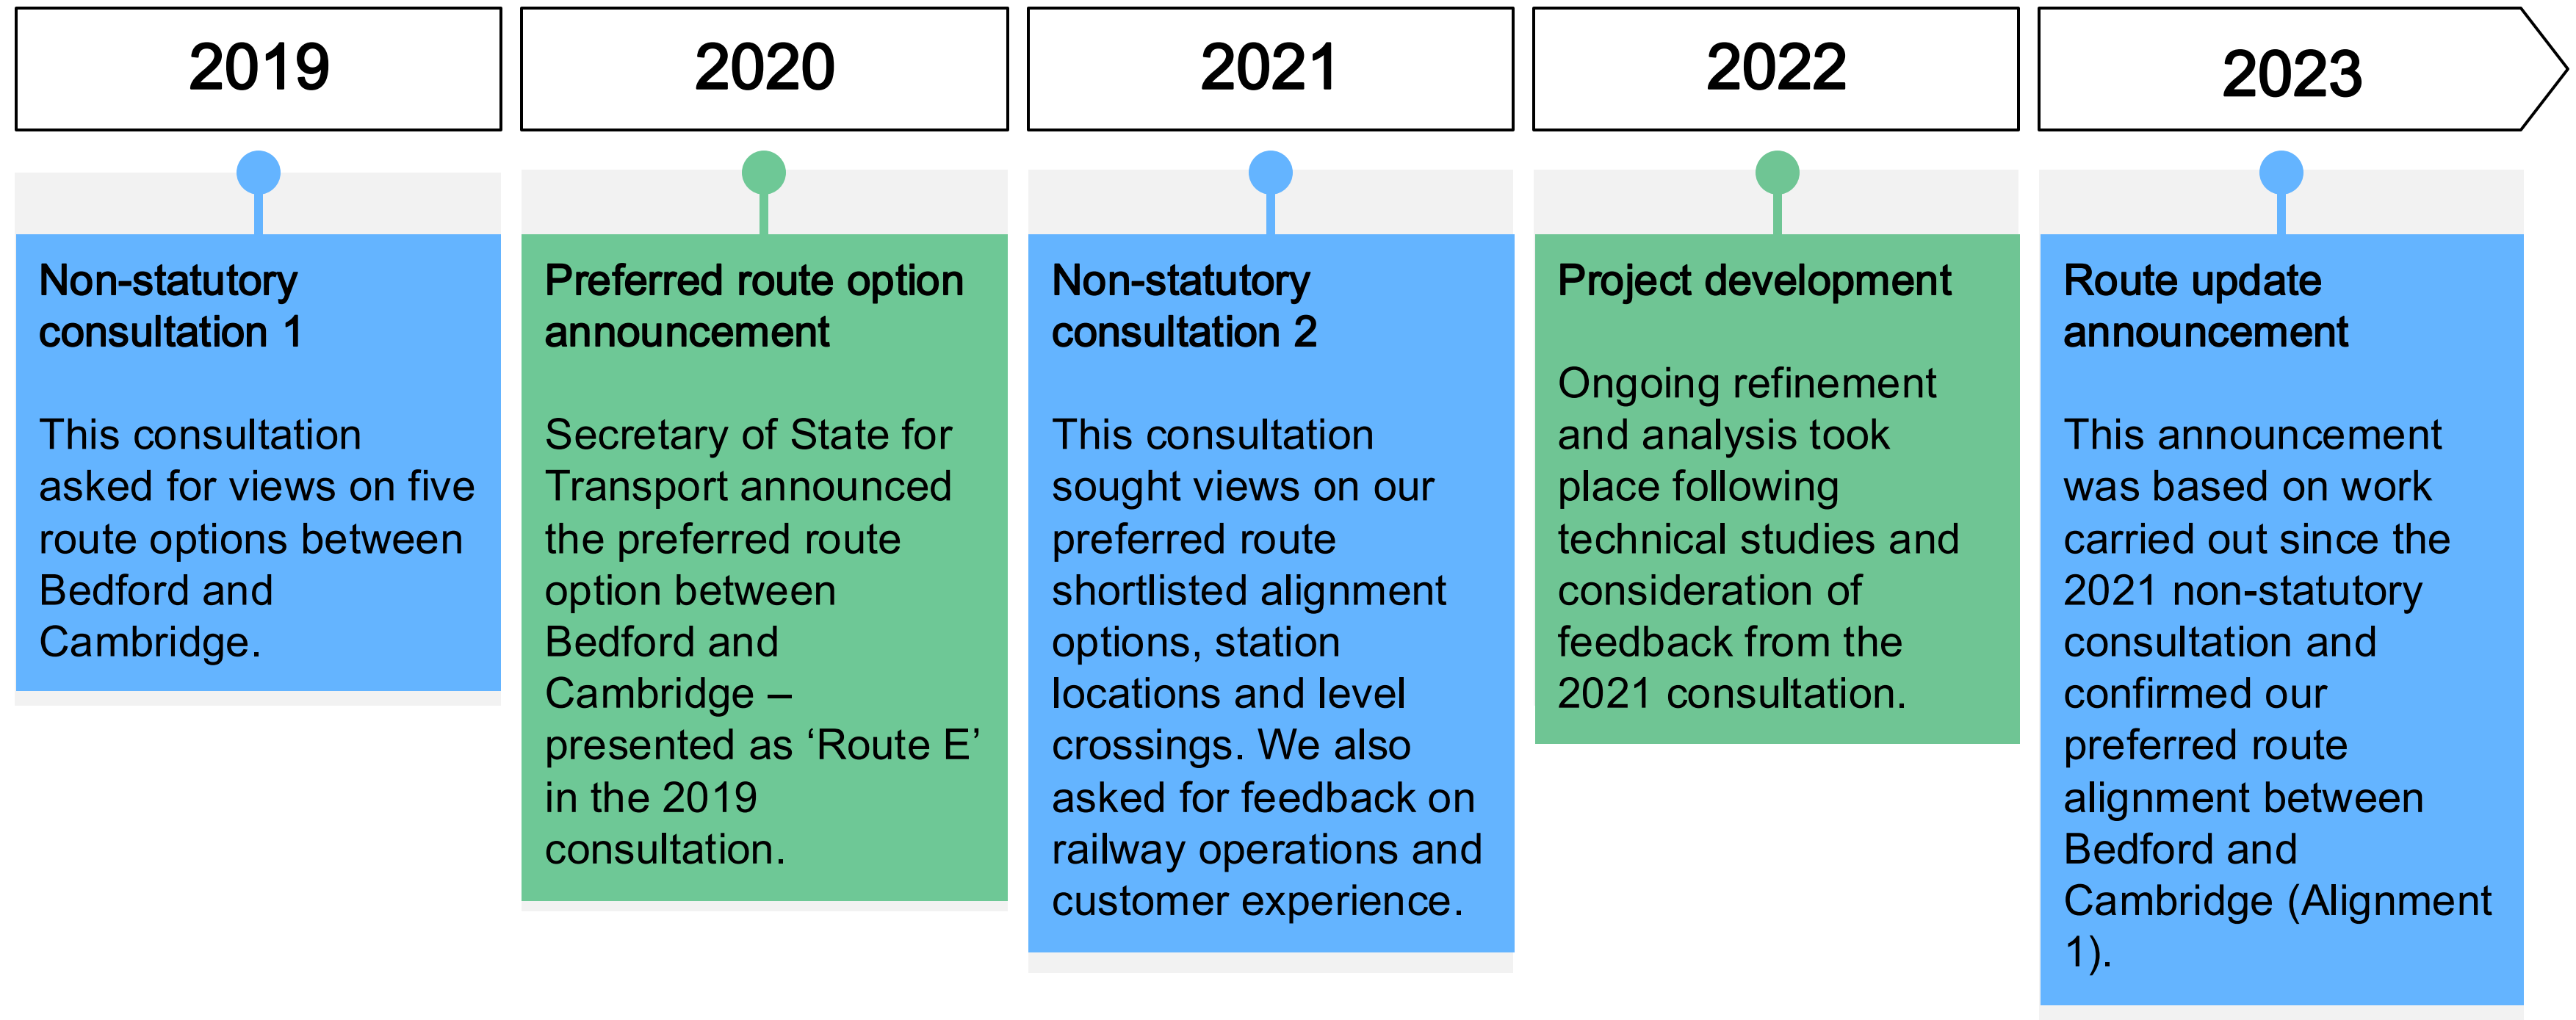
2019

Non-statutory consultation 1

This consultation asked for views on five route options between Bedford and Cambridge.

2020

Preferred route option announcement

Secretary of State for Transport announced the preferred route option between Bedford and Cambridge – presented as ‘Route E’ in the 2019 consultation.

2021

Non-statutory consultation 2

This consultation sought views on our preferred route shortlisted alignment options, station locations and level crossings. We also asked for feedback on railway operations and customer experience.

2022

Project development

Ongoing refinement and analysis took place following technical studies and consideration of feedback from the 2021 consultation.

2023

Route update announcement

This announcement was based on work carried out since the 2021 non-statutory consultation and confirmed our preferred route alignment between Bedford and Cambridge (Alignment 1).